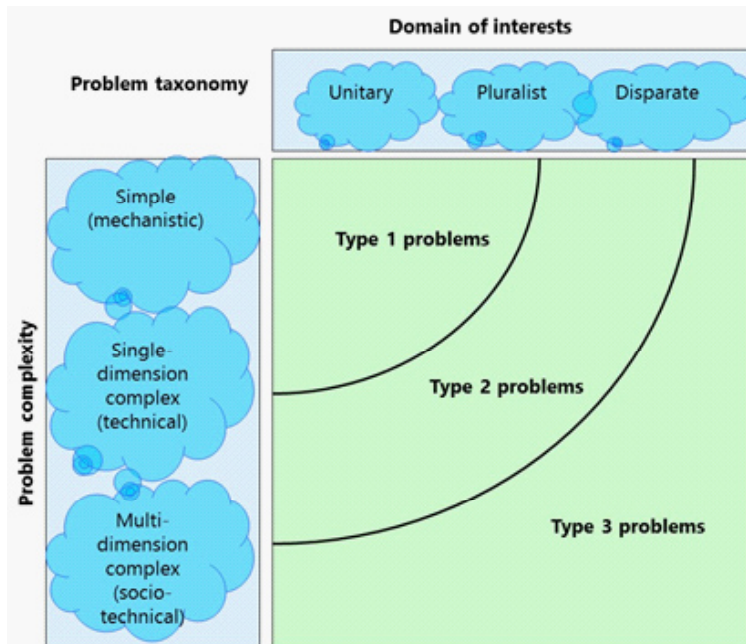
Domain of interests

Problem taxonomy

Unitary

Pluralist

Disparate

Problem complexity

Simple (mechanistic)

Single-dimension complex (technical)

Multi-dimension complex (socio-technical)

Type 1 problems

Type 2 problems

Type 3 problems